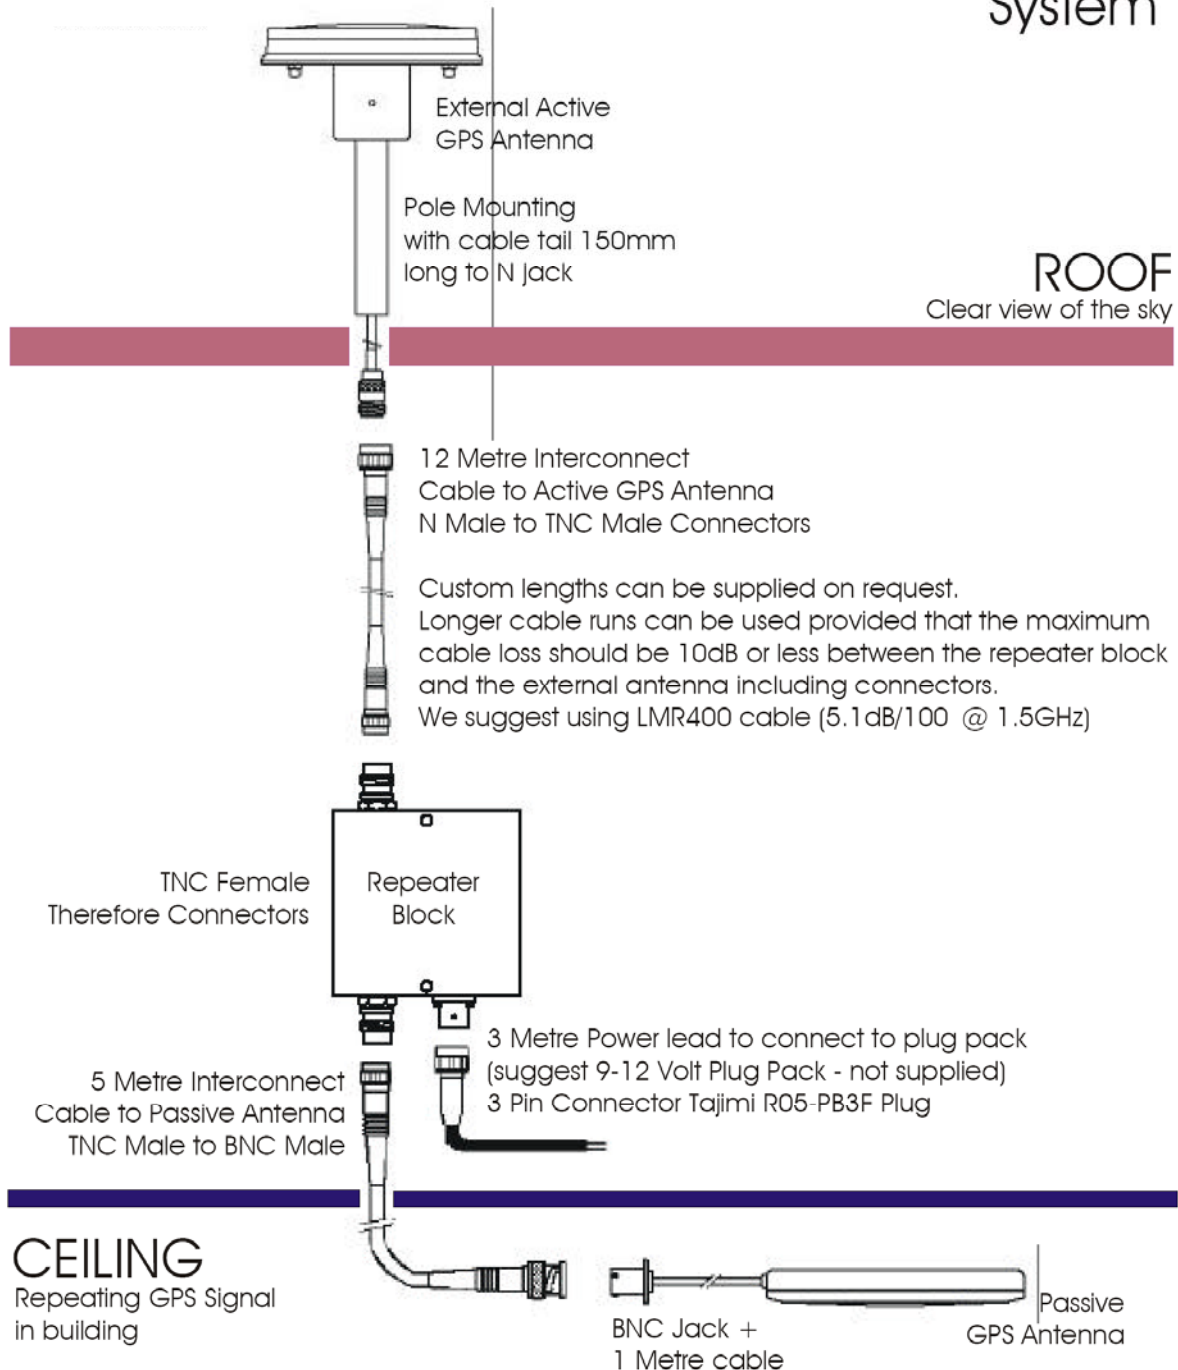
System

External Active
GPS Antenna

Pole Mounting
with cable tail 150mm
long to N jack

ROOF
Clear view of the sky

12 Metre Interconnect
Cable to Active GPS Antenna
N Male to TNC Male Connectors

Custom lengths can be supplied on request.
Longer cable runs can be used provided that the maximum cable loss should be 10dB or less between the repeater block and the external antenna including connectors.
We suggest using LMR400 cable (5.1dB/100 @ 1.5GHz)

TNC Female
Therefore Connectors

Repeater
Block

3 Metre Power lead to connect to plug pack
(suggest 9-12 Volt Plug Pack - not supplied)
3 Pin Connector Tajimi R05-PB3F Plug

5 Metre Interconnect
Cable to Passive Antenna
TNC Male to BNC Male

CEILING
Repeating GPS Signal
in building

BNC Jack +
1 Metre cable

Passive
GPS Antenna